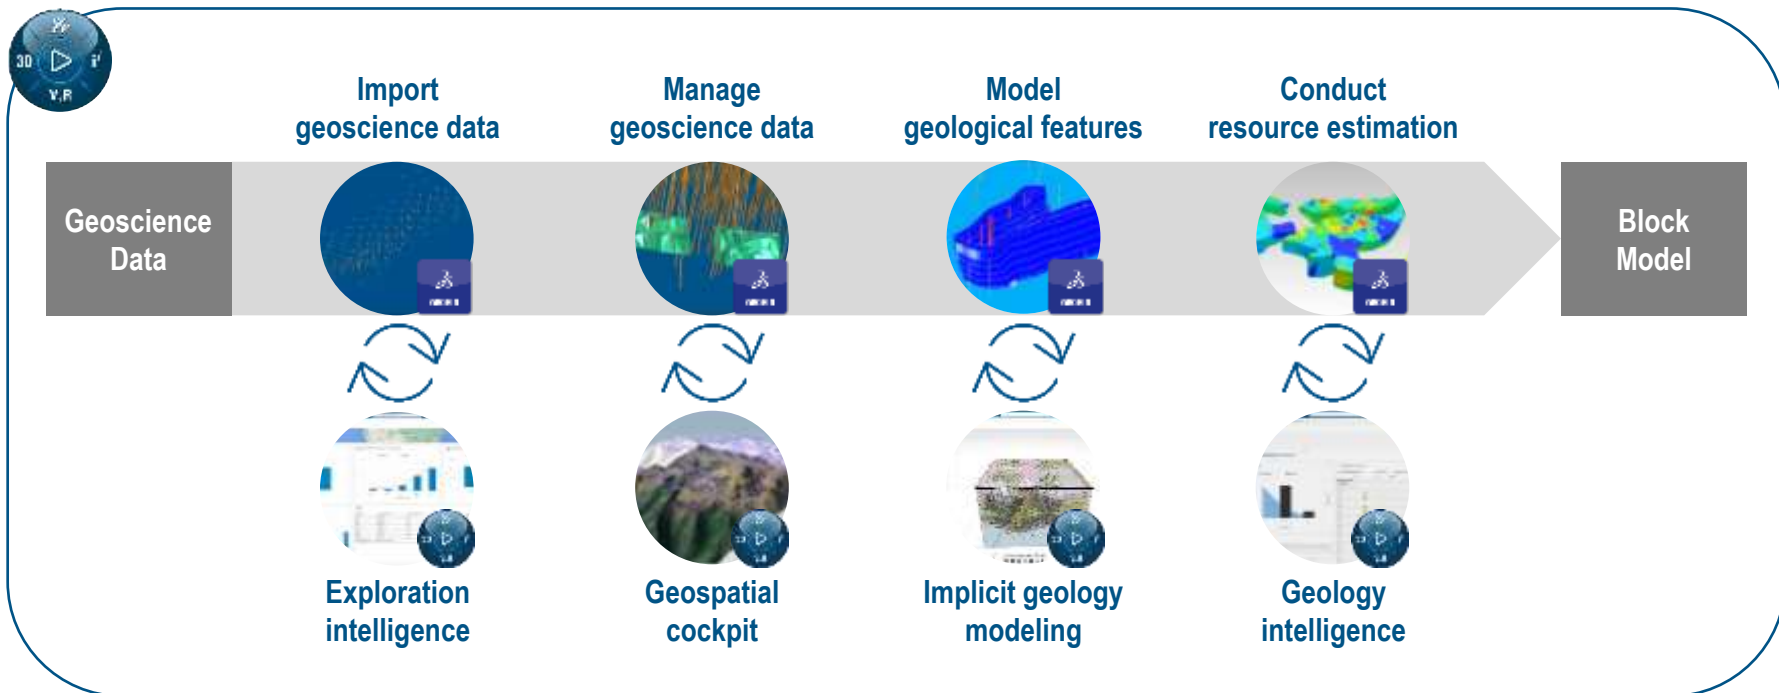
3D
V,R

Import geoscience data

Manage geoscience data

Model geological features

Conduct resource estimation

Geoscience Data

Block Model

Exploration intelligence

Geospatial cockpit

Implicit geology modeling

Geology intelligence